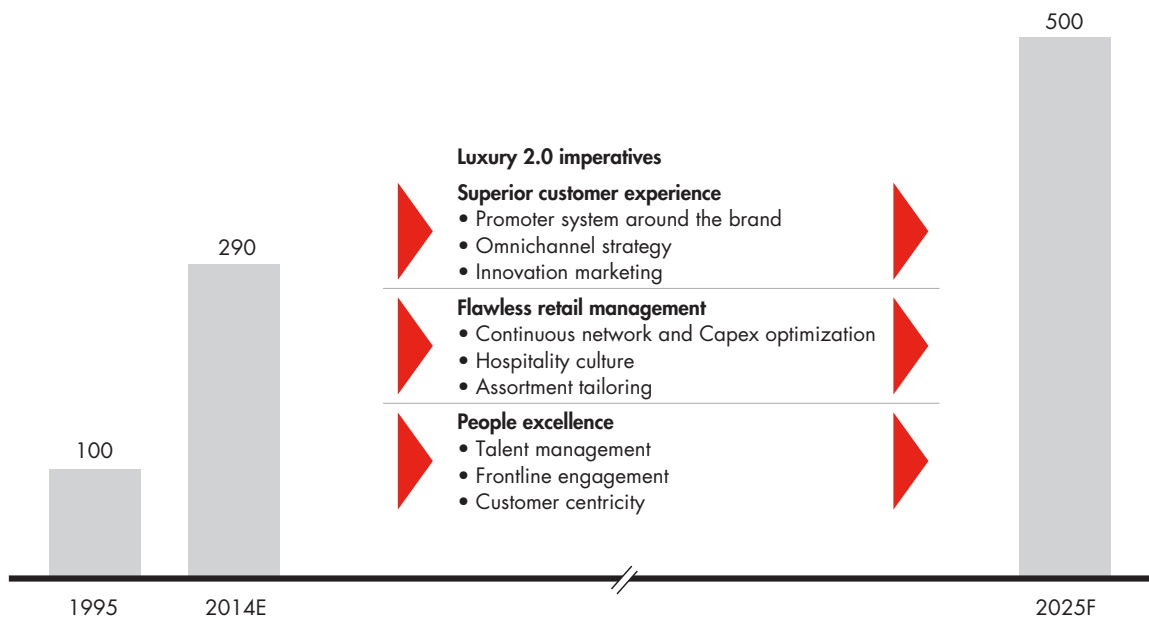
500

290

100

Luxury 2.0 imperatives

Superior customer experience
• Promoter system around the brand
• Omnichannel strategy
• Innovation marketing

Flawless retail management
• Continuous network and Capex optimization
• Hospitality culture
• Assortment tailoring

People excellence
• Talent management
• Frontline engagement
• Customer centricity

1995 2014E 2025F